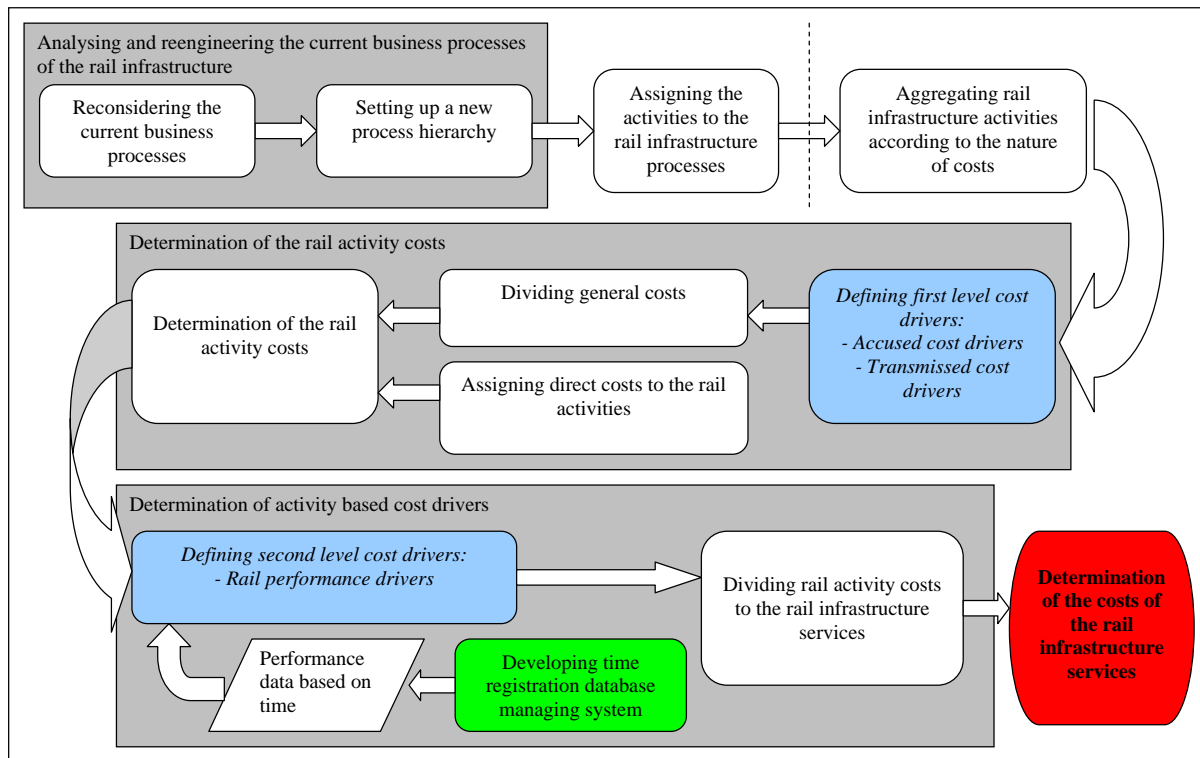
Analysing and reengineering the current business processes of the rail infrastructure

Reconsidering the current business processes

Setting up a new process hierarchy

Assigning the activities to the rail infrastructure processes

Aggregating rail infrastructure activities according to the nature of costs

Determination of the rail activity costs

Determination of the rail activity costs

Dividing general costs

Assigning direct costs to the rail activities

*Defining first level cost drivers:*
*- Accused cost drivers*
*- Transmissed cost drivers*

Determination of activity based cost drivers

*Defining second level cost drivers:*
*- Rail performance drivers*

Dividing rail activity costs to the rail infrastructure services

**Determination of the costs of the rail infrastructure services**

Performance data based on time

Developing time registration database managing system